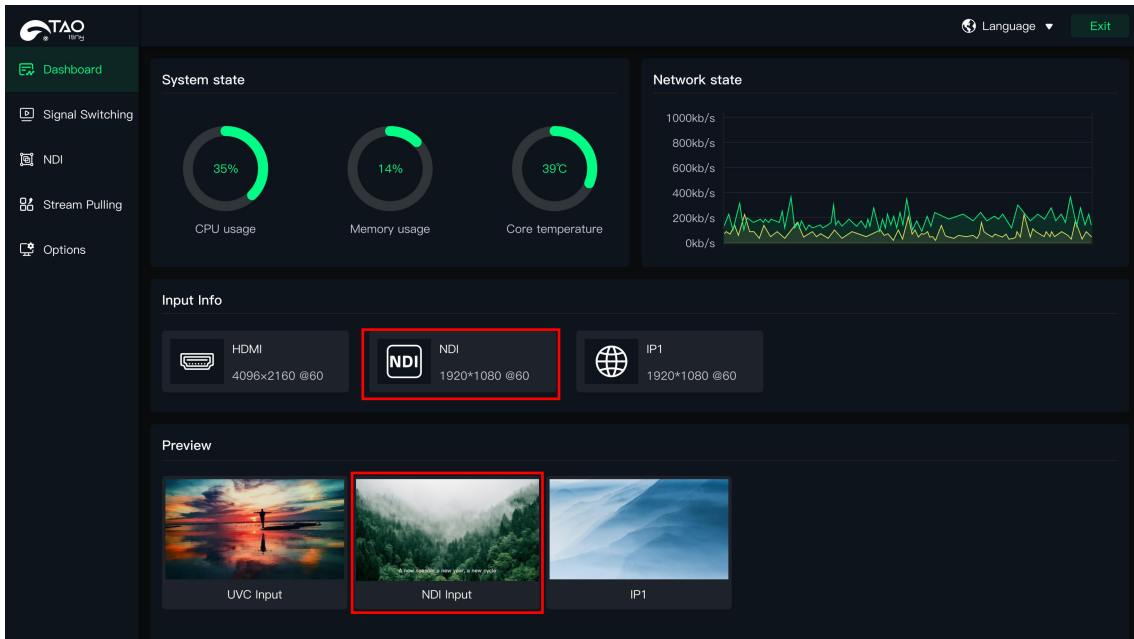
TAO
Language ▼
Exit

Dashboard
Signal Switching
NDI
Stream Pulling
Options

System state
35%
CPU usage
14%
Memory usage
39℃
Core temperature

Network state
1000kb/s
800kb/s
600kb/s
400kb/s
200kb/s
0kb/s

Input Info
HDMI
4096×2160 @60
NDI
NDI
1920*1080 @60
IP1
1920*1080 @60

Preview
UVC Input
A new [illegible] a new year, a new cycle
NDI Input
IP1